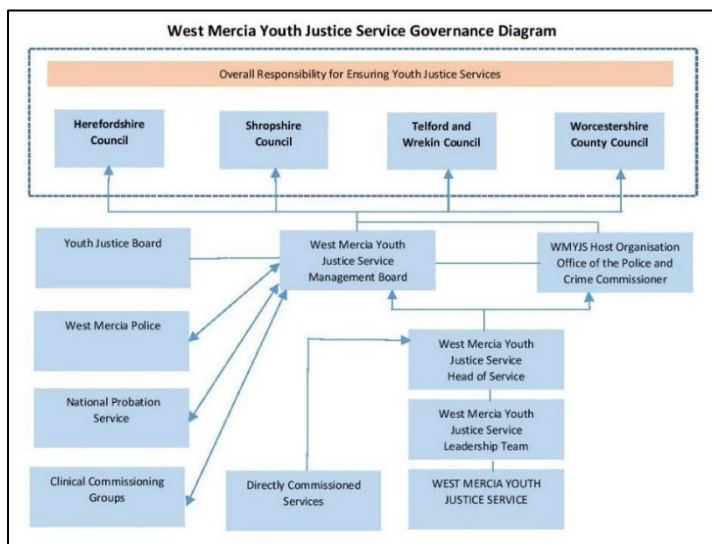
West Mercia Youth Justice Service Governance Diagram

Overall Responsibility for Ensuring Youth Justice Services

Herefordshire Council

Shropshire Council

Telford and Wrekin Council

Worcestershire County Council

Youth Justice Board

West Mercia Youth Justice Service Management Board

WMYJS Host Organisation Office of the Police and Crime Commissioner

West Mercia Police

West Mercia Youth Justice Service Head of Service

National Probation Service

West Mercia Youth Justice Service Leadership Team

Clinical Commissioning Groups

Directly Commissioned Services

WEST MERCIA YOUTH JUSTICE SERVICE